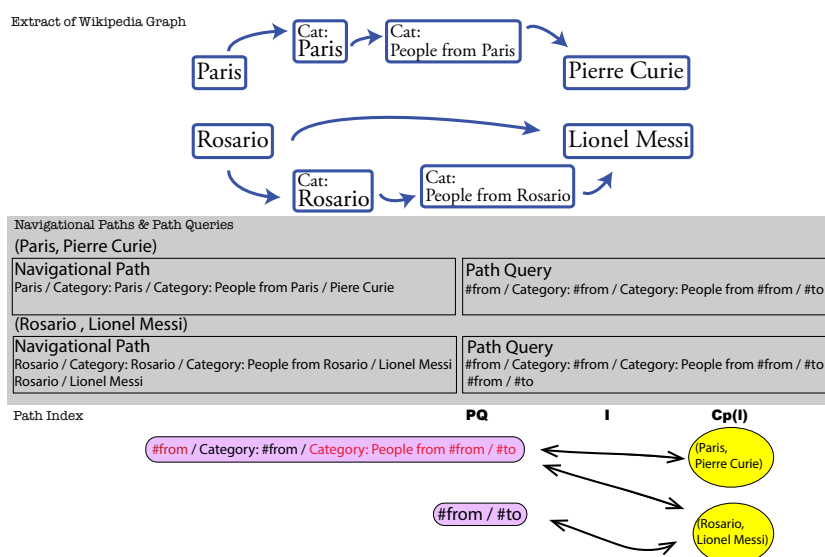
Extract of Wikipedia Graph

Paris

Cat: Paris

Cat: People from Paris

Pierre Curie

Rosario

Lionel Messi

Cat: Rosario

Cat: People from Rosario

Navigational Paths & Path Queries

(Paris, Pierre Curie)

Navigational Path
Paris / Category: Paris / Category: People from Paris / Piere Curie

Path Query
#from / Category: #from / Category: People from #from / #to

(Rosario , Lionel Messi)

Navigational Path
Rosario / Category: Rosario / Category: People from Rosario / Lionel Messi
Rosario / Lionel Messi

Path Query
#from / Category: #from / Category: People from #from / #to
#from / #to

Path Index

PQ

I

Cp(I)

#from / Category: #from / Category: People from #from / #to

(Paris, Pierre Curie)

#from / #to

(Rosario, Lionel Messi)